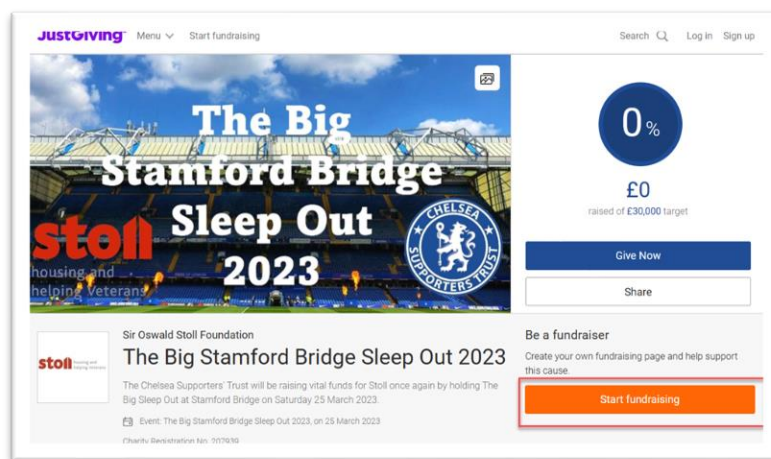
JustGiving Menu Start fundraising Search Log in Sign up

The Big Stamford Bridge Sleep Out 2023

stoll housing and helping Veterans

CHELSEA SUPPORTERS TRUST

0%

£0

raised of £30,000 target

Give Now

Share

stoll housing and helping veterans

Sir Oswald Stoll Foundation

The Big Stamford Bridge Sleep Out 2023

The Chelsea Supporters' Trust will be raising vital funds for Stoll once again by holding The Big Sleep Out at Stamford Bridge on Saturday 25 March 2023.

Event: The Big Stamford Bridge Sleep Out 2023, on 25 March 2023

Charity Registration No. 207939

Be a fundraiser

Create your own fundraising page and help support this cause.

Start fundraising